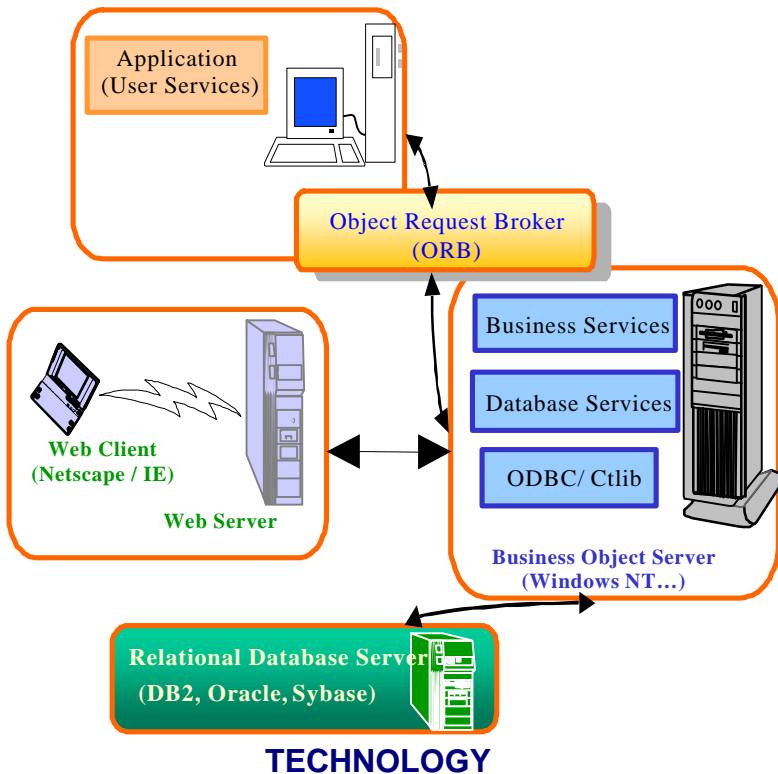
Application
(User Services)

Object Request Broker
(ORB)

Web Client
(Netscape / IE)

Web Server

Business Services

Database Services

ODBC/ Ctlib

Business Object Server
(Windows NT…)

Relational Database Server
(DB2, Oracle, Sybase)

TECHNOLOGY